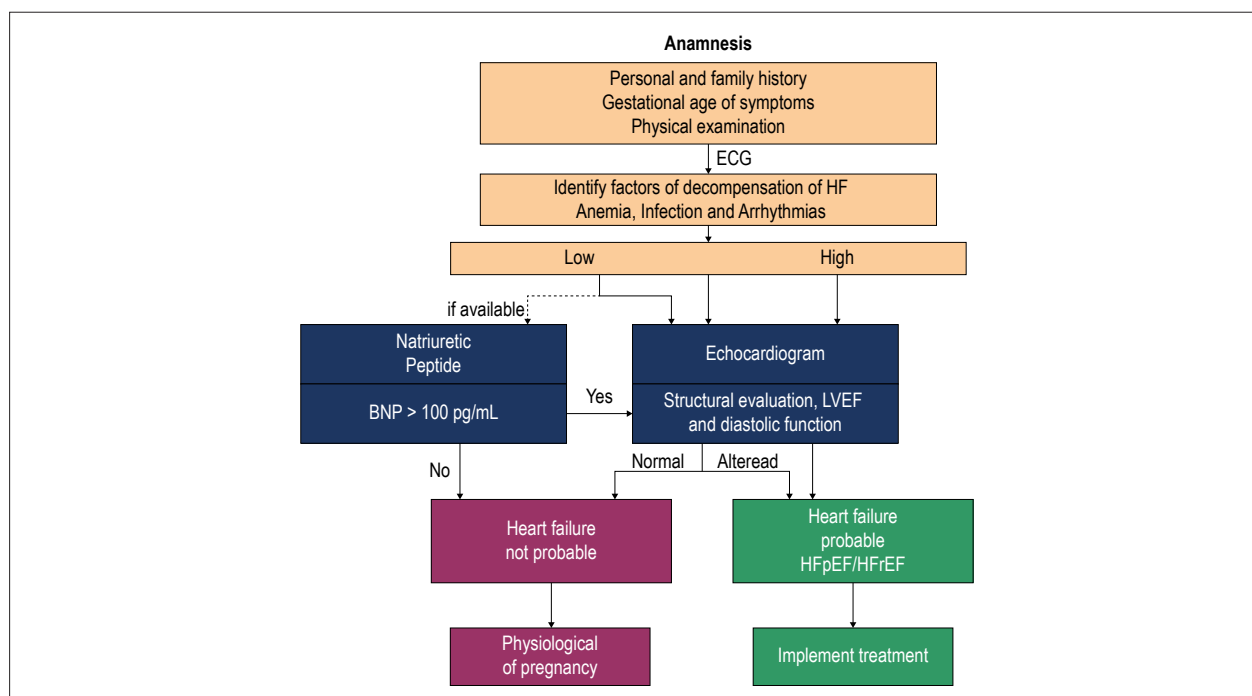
Anamnesis

Personal and family history
Gestational age of symptoms
Physical examination

ECG

Identify factors of decompensation of HF
Anemia, Infection and Arrhythmias

Low

High

if available

Natriuretic Peptide

BNP > 100 pg/mL

Yes

Echocardiogram

Structural evaluation, LVEF and diastolic function

No

Normal

Alteread

Heart failure not probable

Heart failure probable HFpEF/HFrEF

Physiological of pregnancy

Implement treatment